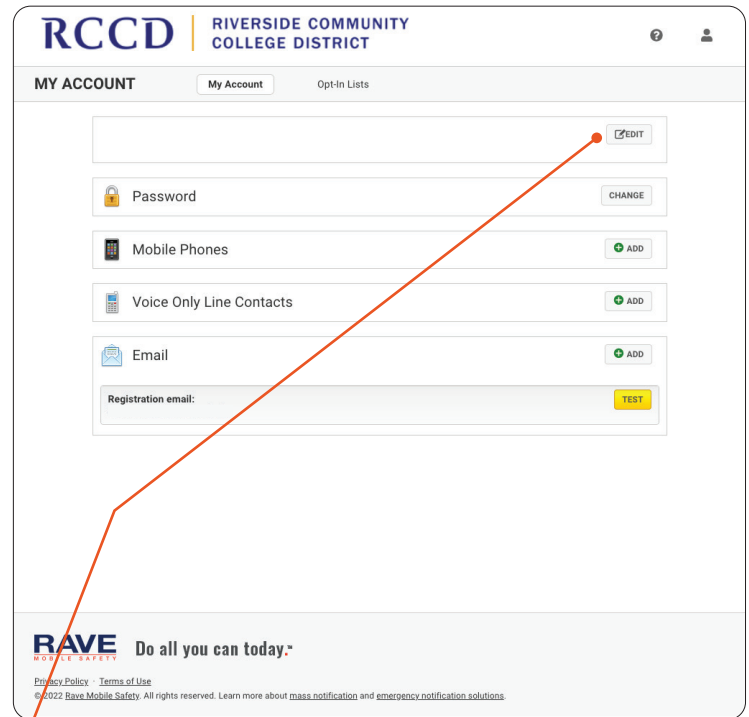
RCCD | RIVERSIDE COMMUNITY COLLEGE DISTRICT

MY ACCOUNT My Account Opt-In Lists

EDIT

Password CHANGE

Mobile Phones ADD

Voice Only Line Contacts ADD

Email ADD

Registration email: TEST

RAVE MOBILE SAFETY Do all you can today.

Privacy Policy · Terms of Use
© 2022 Rave Mobile Safety. All rights reserved. Learn more about mass notification and emergency notification solutions.